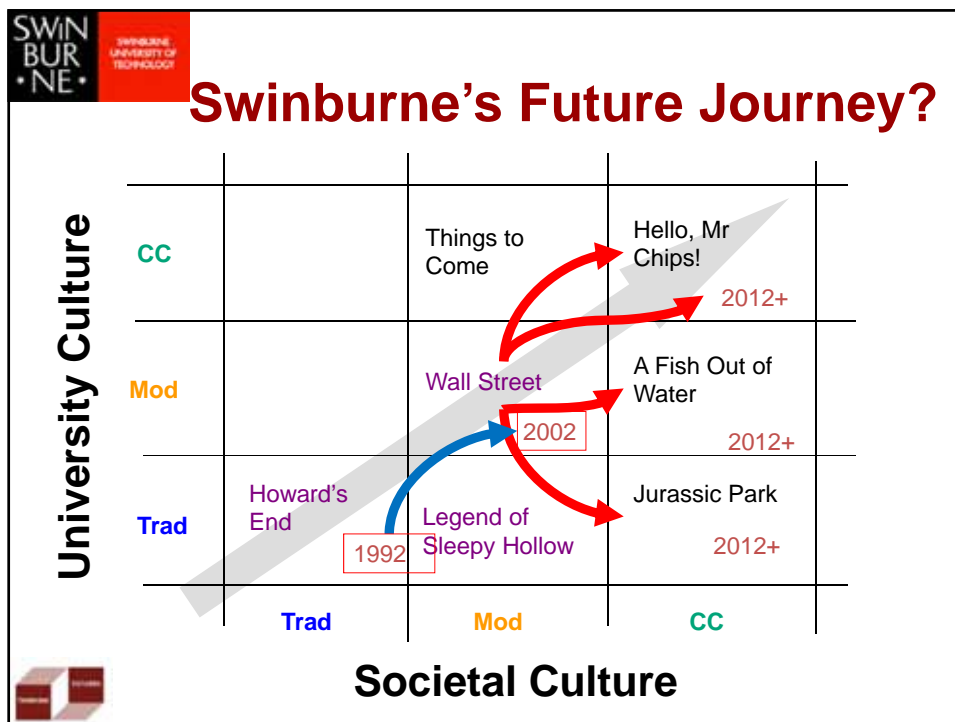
SWIN BUR NE

SWINBURNE UNIVERSITY OF TECHNOLOGY

Swinburne's Future Journey?

University Culture

| | Trad | Mod | CC |
|---|---|---|---|
| CC | | Things to Come | Hello, Mr Chips! 2012+ |
| Mod | | Wall Street 2002 | A Fish Out of Water 2012+ |
| Trad | Howard's End | 1992 Legend of Sleepy Hollow | Jurassic Park 2012+ |

Societal Culture